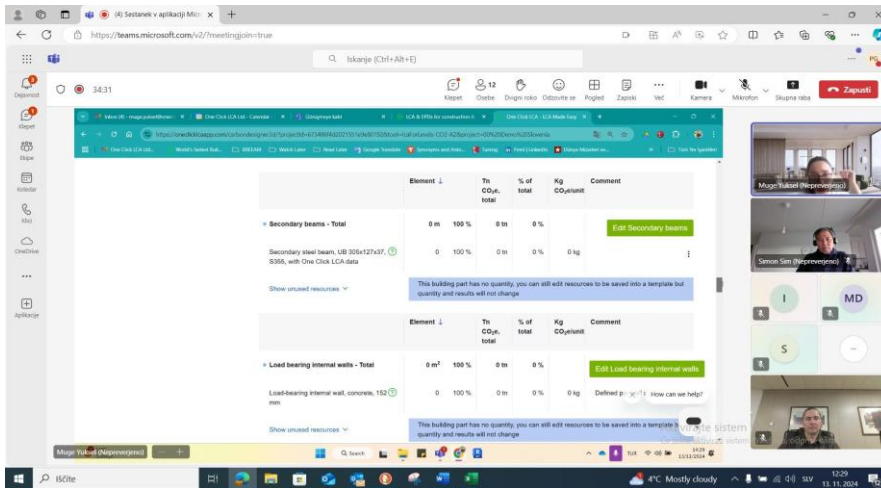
(4) Sestanek v aplikaciji Micr ×  +

https://teams.microsoft.com/v2/?meetingjoin=true

Iskanje (Ctrl+Alt+E)

Dejavnost
Klepet
Ekipe
Koledar
Klici
OneDrive
Aplikacije

34:31

Klepet  12 Osebe  Dvigni roko  Odzovite se  Pogled  Zapiski  Več  Kamera  Mikrofon  Skupna raba  Zapusti

One Click LCA Ltd - Calendar  LCA & EPDs for construction  One Click LCA - LCA Made Easy

https://oneclicklcaapp.com/carbondesigner3d/?projectId=...

| | Element ↓ | | Tn $CO_2e$, total | % of total | Kg $CO_2e$/unit | Comment |
|---|---|---|---|---|---|---|
| Secondary beams - Total | 0 m | 100 % | 0 tn | 0 % | | Edit Secondary beams |
| Secondary steel beam, UB 305x127x37, S355, with One Click LCA data | 0 | 100 % | 0 tn | 0 % | 0 kg | |

Show unused resources

This building part has no quantity, you can still edit resources to be saved into a template but quantity and results will not change

| | Element ↓ | | Tn $CO_2e$, total | % of total | Kg $CO_2e$/unit | Comment |
|---|---|---|---|---|---|---|
| Load bearing internal walls - Total | 0 $m^2$ | 100 % | 0 tn | 0 % | | Edit Load bearing internal walls |
| Load-bearing internal wall, concrete, 152 mm | 0 | 100 % | 0 tn | 0 % | 0 kg | Defined p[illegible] |

How can we help?

Show unused resources

This building part has no quantity, you can still edit resources to be saved into a template but quantity and results will not change

Muge Yuksel (Nepreverjeno)
Simon Sim (Nepreverjeno)
MD
I
S

Muge Yuksel (Nepreverjeno)

Iščite

4°C Mostly cloudy  SLV  12:29 13. 11. 2024